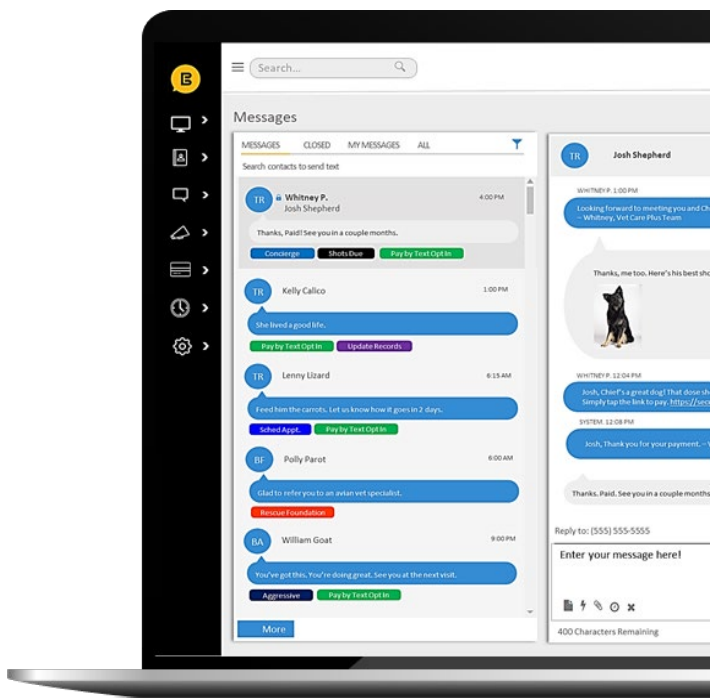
Search...

Messages

MESSAGES CLOSED MY MESSAGES ALL

Search contacts to send text

TR Whitney P. 4:00 PM
Josh Shepherd

Thanks, Paid! See you in a couple months.

Concierge Shots Due Pay by Text Opt In

TR Kelly Calico 1:00 PM

She lived a good life.

Pay by Text Opt In Update Records

TR Lenny Lizard 6:15 AM

Feed him the carrots. Let us know how it goes in 2 days.

Sched Appt. Pay by Text Opt In

BF Polly Parot 6:00 AM

Glad to refer you to an avian vet specialist.

Rescue Foundation

BA William Goat 9:00 PM

You've got this. You're doing great. See you at the next visit.

Aggressive Pay by Text Opt In

More

TR Josh Shepherd

WHITNEY P. 1:00 PM

Looking forward to meeting you and Ch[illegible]
~ Whitney, Vet Care Plus Team

Thanks, me too. Here's his best sho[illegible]

WHITNEY P. 12:04 PM

Josh, Chief's a great dog! That dose sh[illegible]
Simply tap the link to pay. https://sec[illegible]

SYSTEM 12:08 PM

Josh, Thank you for your payment. ~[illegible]

Thanks. Paid. See you in a couple month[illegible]

Reply to: (555) 555-5555

Enter your message here!

400 Characters Remaining